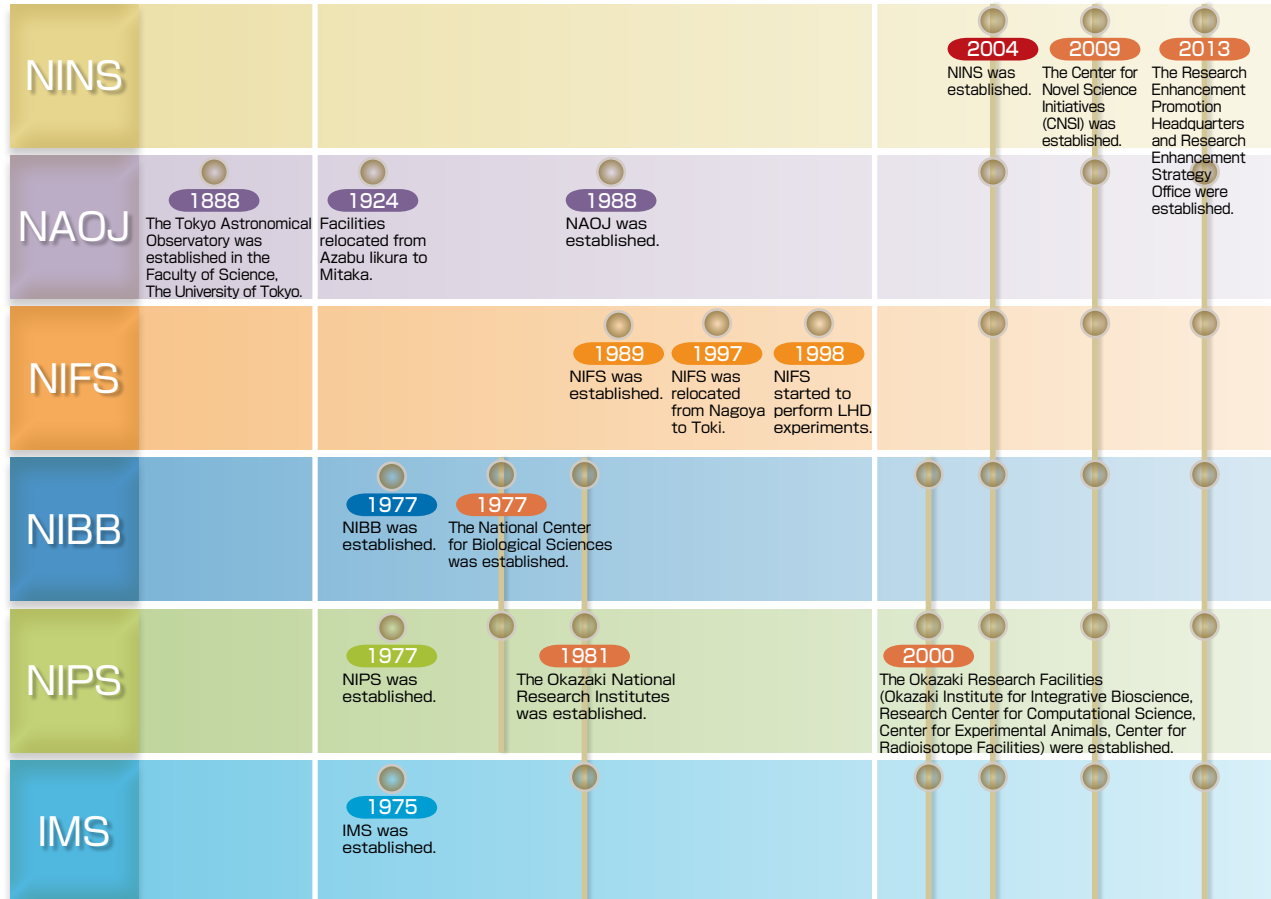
NINS

2004
NINS was established.

2009
The Center for Novel Science Initiatives (CNSI) was established.

2013
The Research Enhancement Promotion Headquarters and Research Enhancement Strategy Office were established.

NAOJ

1888
The Tokyo Astronomical Observatory was established in the Faculty of Science, The University of Tokyo.

1924
Facilities relocated from Azabu Iikura to Mitaka.

1988
NAOJ was established.

NIFS

1989
NIFS was established.

1997
NIFS was relocated from Nagoya to Toki.

1998
NIFS started to perform LHD experiments.

NIBB

1977
NIBB was established.

1977
The National Center for Biological Sciences was established.

NIPS

1977
NIPS was established.

1981
The Okazaki National Research Institutes was established.

2000
The Okazaki Research Facilities (Okazaki Institute for Integrative Bioscience, Research Center for Computational Science, Center for Experimental Animals, Center for Radioisotope Facilities) were established.

IMS

1975
IMS was established.